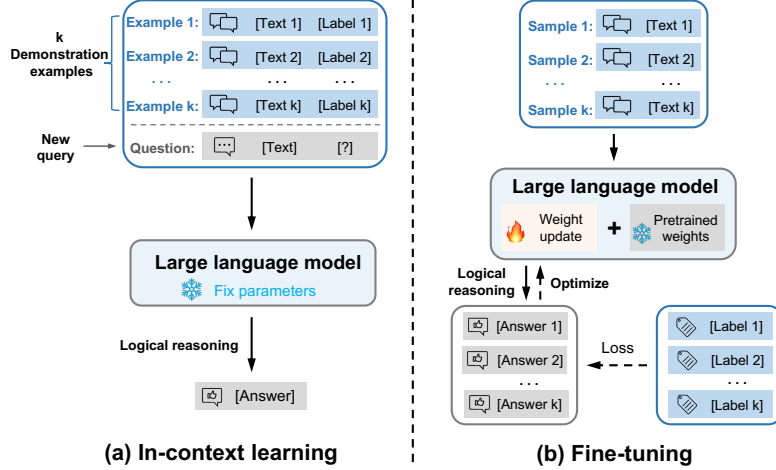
k
Demonstration
examples

Example 1: [Text 1] [Label 1]
Example 2: [Text 2] [Label 2]
... ... ...
Example k: [Text k] [Label k]

New
query

Question: [Text] [?]

Large language model
Fix parameters

Logical reasoning

[Answer]

(a) In-context learning

Sample 1: [Text 1]
Sample 2: [Text 2]
... ...
Sample k: [Text k]

Large language model
Weight update + Pretrained weights

Logical reasoning
Optimize

[Answer 1]
[Answer 2]
...
[Answer k]

Loss

[Label 1]
[Label 2]
...
[Label k]

(b) Fine-tuning